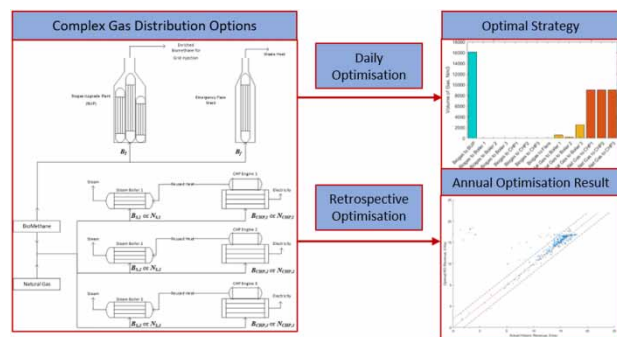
Complex Gas Distribution Options

Enriched Biomethane for Grid Injection

Waste Heat

Biogas Upgrade Plant (BUP)

Emergency Flare Stack

$B_U$

$B_F$

Steam

Steam Boiler 1

Reused Heat

CHP Engine 1

Electricity

$B_{S,1} \propto N_{S,1}$

$B_{CHP,1} \propto N_{CHP,1}$

BioMethane

Steam

Steam Boiler 2

Reused Heat

CHP Engine 2

Electricity

$B_{S,2} \propto N_{S,2}$

$B_{CHP,2} \propto N_{CHP,2}$

Natural Gas

Steam

Steam Boiler 3

Reused Heat

CHP Engine 3

Electricity

$B_{S,3} \propto N_{S,3}$

$B_{CHP,3} \propto N_{CHP,3}$

Daily Optimisation

Retrospective Optimisation

Optimal Strategy

Annual Optimisation Result